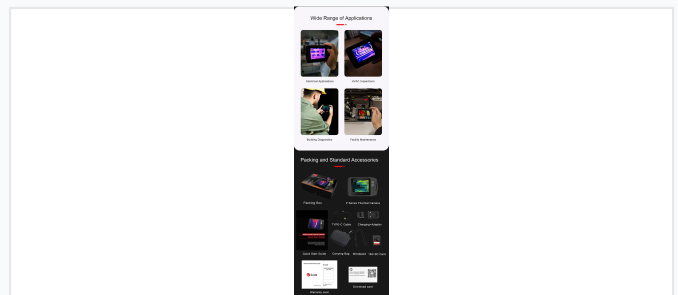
Wide Range of Applications

Electrical Applications

HVAC Inspection

Building Diagnostics

Facility Maintenance

Packing and Standard Accessories

Packing Box

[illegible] Series Thermal Camera

Quick User Guide

TYPE-C Cable

Charging Adapter

Carrying Bag

Wristband

Mini SD Card

Warranty card

Download card